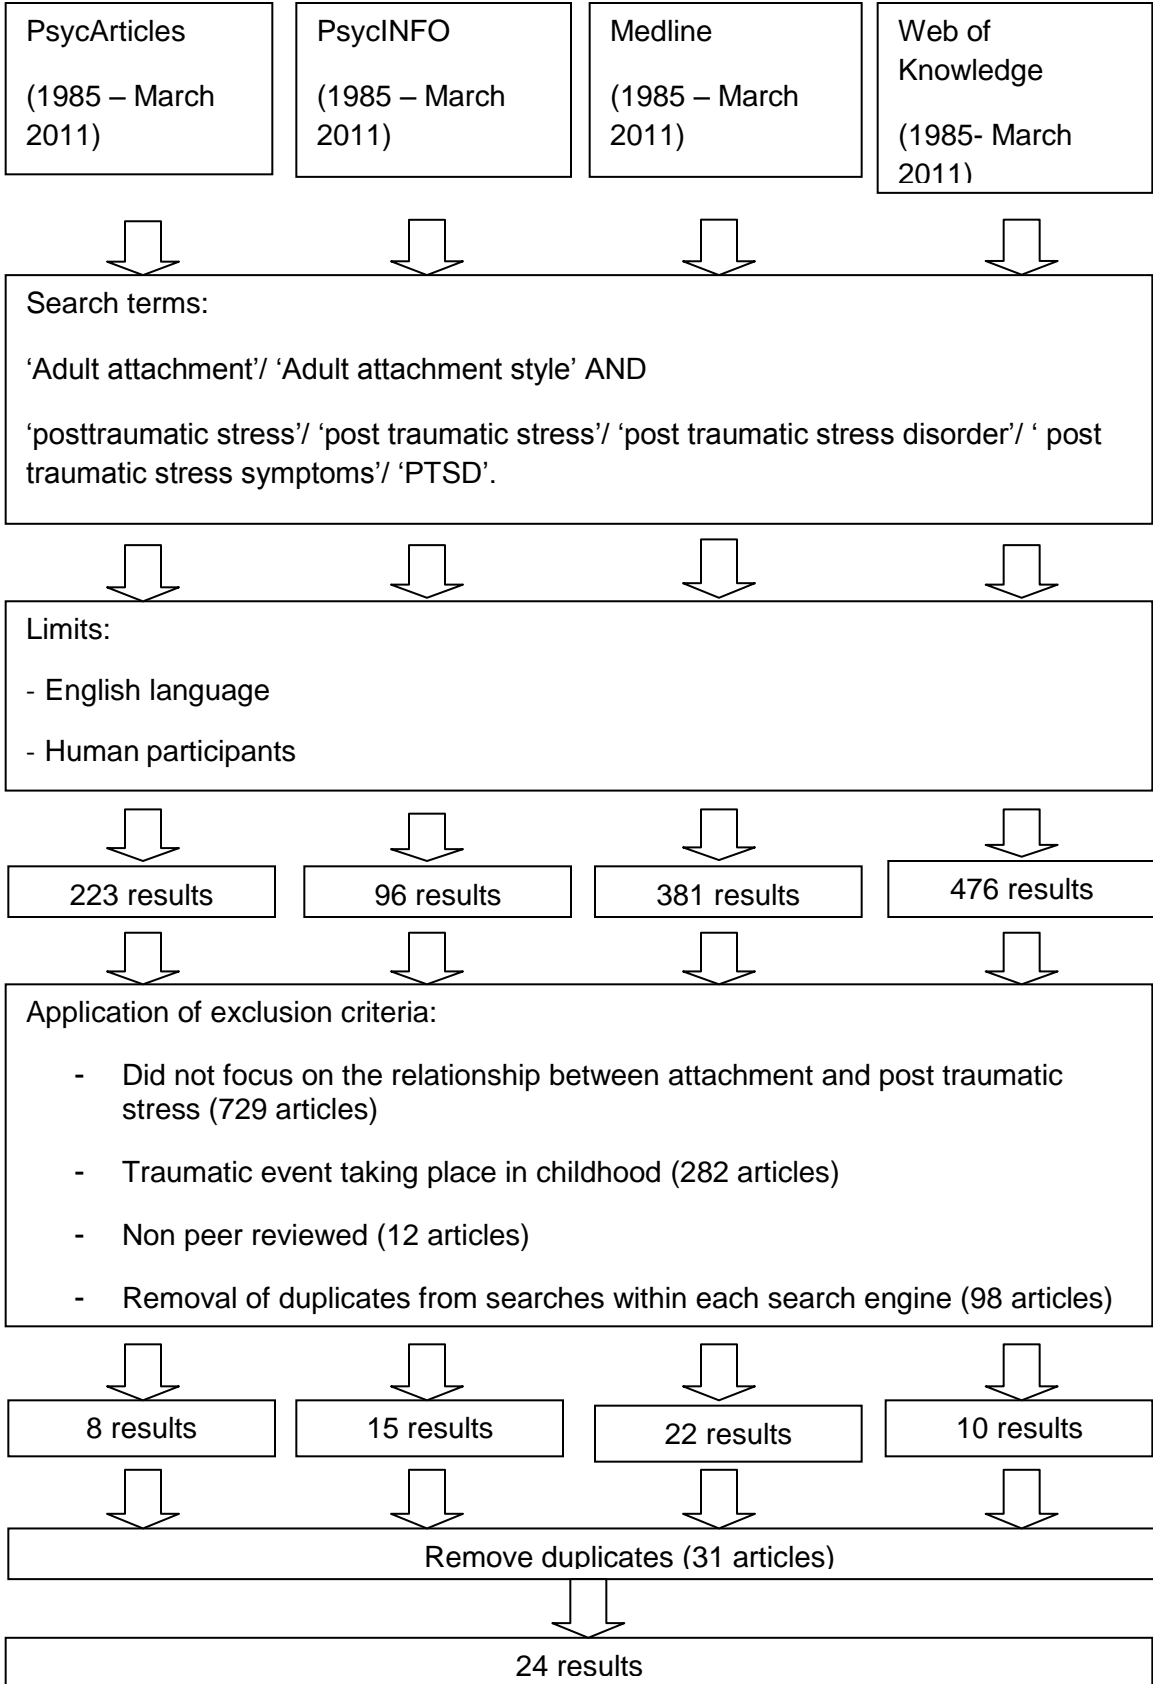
PsycArticles

(1985 – March 2011)

PsycINFO

(1985 – March 2011)

Medline

(1985 – March 2011)

Web of Knowledge

(1985- March 2011)

Search terms:

'Adult attachment'/ 'Adult attachment style' AND

'posttraumatic stress'/ 'post traumatic stress'/ 'post traumatic stress disorder'/ ' post traumatic stress symptoms'/ 'PTSD'.

Limits:

- English language

- Human participants

223 results

96 results

381 results

476 results

Application of exclusion criteria:

- Did not focus on the relationship between attachment and post traumatic stress (729 articles)

- Traumatic event taking place in childhood (282 articles)

- Non peer reviewed (12 articles)

- Removal of duplicates from searches within each search engine (98 articles)

8 results

15 results

22 results

10 results

Remove duplicates (31 articles)

24 results